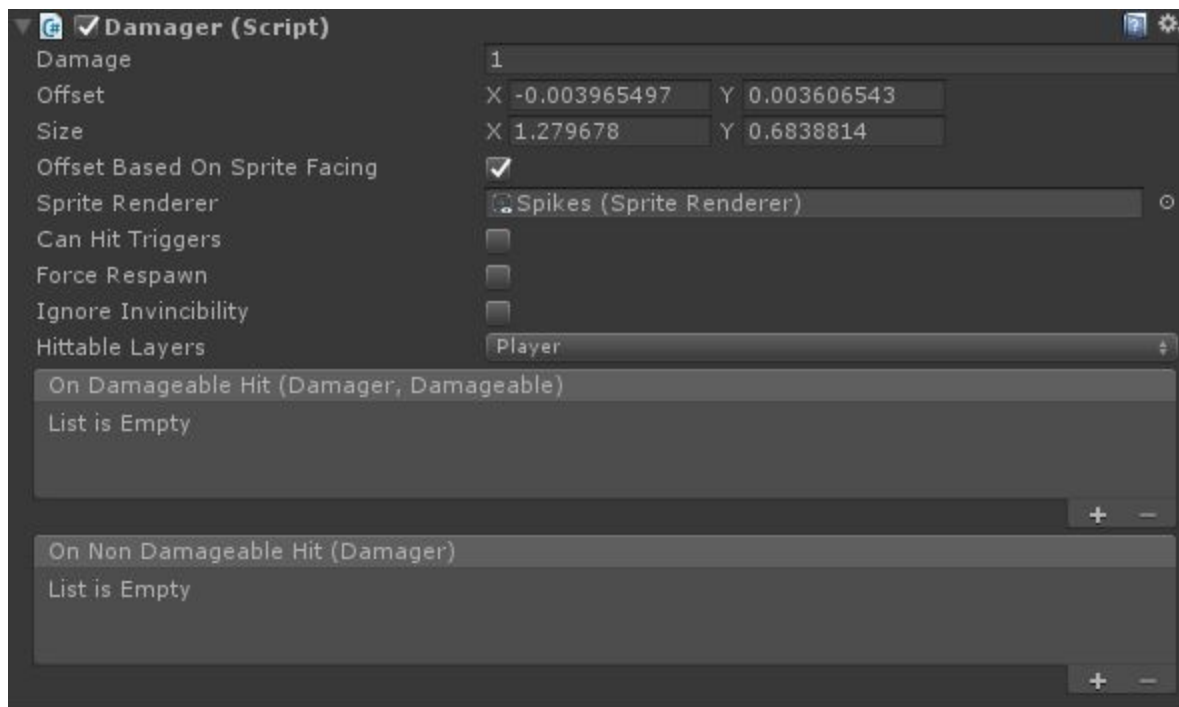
Damager (Script)

Damage 1

Offset X -0.003965497 Y 0.003606543

Size X 1.279678 Y 0.6838814

Offset Based On Sprite Facing

Sprite Renderer Spikes (Sprite Renderer)

Can Hit Triggers

Force Respawn

Ignore Invincibility

Hittable Layers Player

On Damageable Hit (Damager, Damageable)

List is Empty

+ −

On Non Damageable Hit (Damager)

List is Empty

+ −